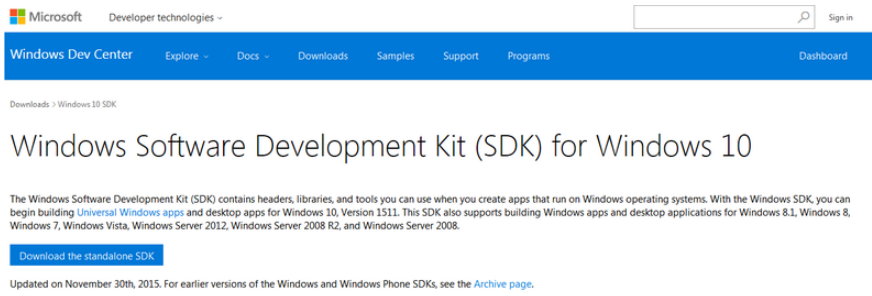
Microsoft | Developer technologies ⌄

Sign in

Windows Dev Center | Explore ⌄ | Docs ⌄ | Downloads | Samples | Support | Programs | Dashboard

Downloads > Windows 10 SDK

Windows Software Development Kit (SDK) for Windows 10

The Windows Software Development Kit (SDK) contains headers, libraries, and tools you can use when you create apps that run on Windows operating systems. With the Windows SDK, you can begin building Universal Windows apps and desktop apps for Windows 10, Version 1511. This SDK also supports building Windows apps and desktop applications for Windows 8.1, Windows 8, Windows 7, Windows Vista, Windows Server 2012, Windows Server 2008 R2, and Windows Server 2008.

Download the standalone SDK

Updated on November 30th, 2015. For earlier versions of the Windows and Windows Phone SDKs, see the Archive page.